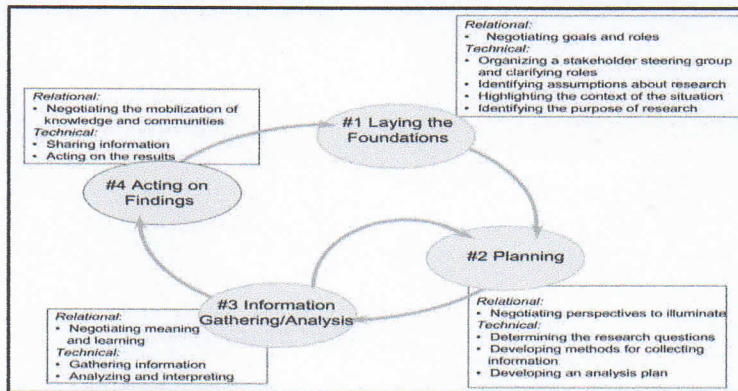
Relational:
• Negotiating goals and roles
Technical:
• Organizing a stakeholder steering group and clarifying roles
• Identifying assumptions about research
• Highlighting the context of the situation
• Identifying the purpose of research

Relational:
• Negotiating the mobilization of knowledge and communities
Technical:
• Sharing information
• Acting on the results

#1 Laying the Foundations

#4 Acting on Findings

#2 Planning

#3 Information Gathering/Analysis

Relational:
• Negotiating meaning and learning
Technical:
• Gathering information
• Analyzing and interpreting

Relational:
• Negotiating perspectives to illuminate
Technical:
• Determining the research questions
• Developing methods for collecting information
• Developing an analysis plan